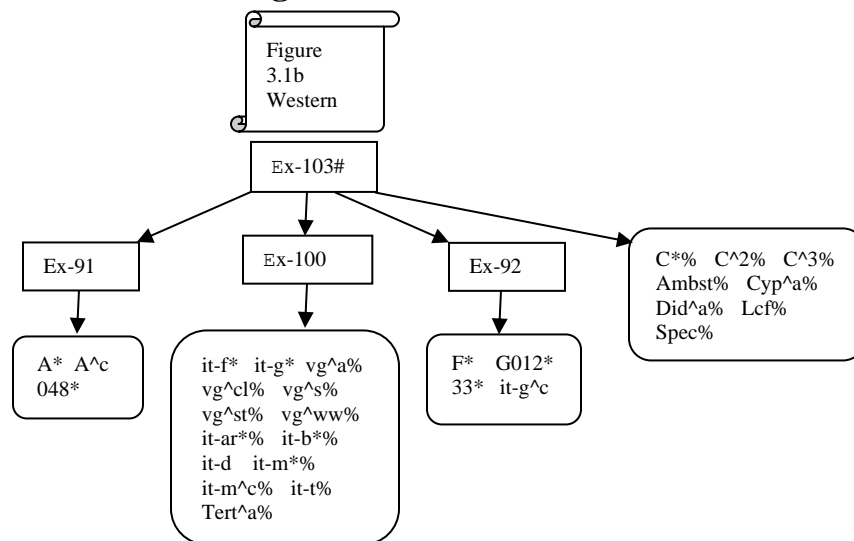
Figure 3.1b Western

Ex-103#

Ex-91

Ex-100

Ex-92

C*% C^2% C^3% Ambst% Cyp^a% Did^a% Lcf% Spec%

A* A^c 048*

it-f* it-g* vg^a% vg^cl% vg^s% vg^st% vg^ww% it-ar*% it-b*% it-d it-m*% it-m^c% it-t% Tert^a%

F* G012* 33* it-g^c